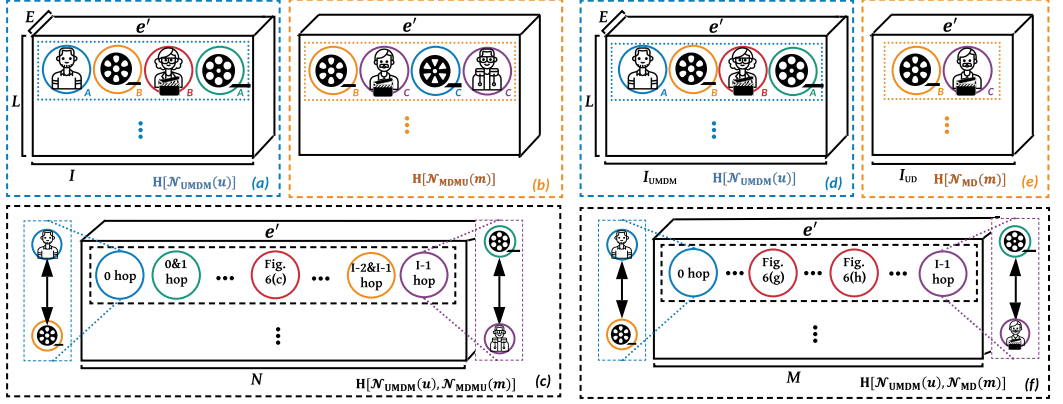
E
e'
L
A
B
B
A
I
$\mathbf{H}[\mathcal{N}_{\mathbf{UMDM}}(u)]$
(a)

e'
B
C
C
C
$\mathbf{H}[\mathcal{N}_{\mathbf{MDMU}}(m)]$
(b)

E
e'
L
A
B
B
A
$I_{\text{UMDM}}$
$\mathbf{H}[\mathcal{N}_{\mathbf{UMDM}}(u)]$
(d)

e'
B
C
$I_{\text{UD}}$
$\mathbf{H}[\mathcal{N}_{\mathbf{MD}}(m)]$
(e)

e'
0 hop
0&1 hop
Fig. 6(c)
I-2&I-1 hop
I-1 hop
N
$\mathbf{H}[\mathcal{N}_{\mathbf{UMDM}}(u), \mathcal{N}_{\mathbf{MDMU}}(m)]$
(c)

e'
0 hop
Fig. 6(g)
Fig. 6(h)
I-1 hop
M
$\mathbf{H}[\mathcal{N}_{\mathbf{UMDM}}(u), \mathcal{N}_{\mathbf{MD}}(m)]$
(f)